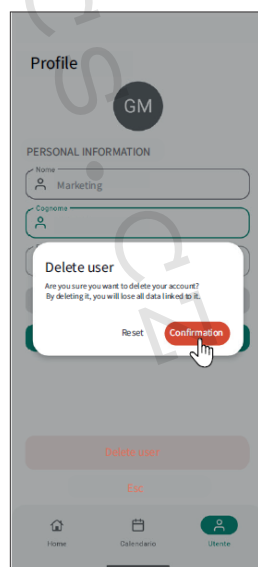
Profile

GM

PERSONAL INFORMATION

Nome
Marketing

Cognome

Delete user

Are you sure you want to delete your account? By deleting it, you will lose all data linked to it.

Reset

Confirmation

Delete user

Esc

Home

Calendario

Utente